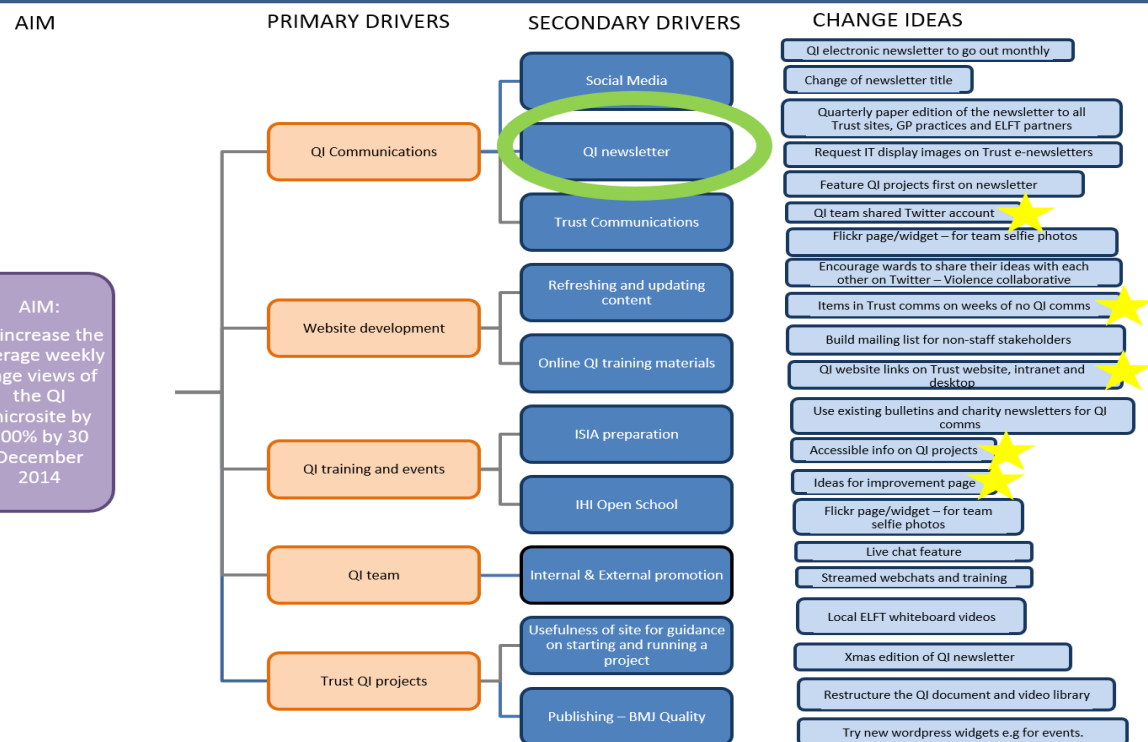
AIM

PRIMARY DRIVERS

SECONDARY DRIVERS

CHANGE IDEAS

AIM:
increase the erage weekly ge views of the QI microsite by 00% by 30 December 2014

QI Communications

Website development

QI training and events

QI team

Trust QI projects

Social Media

QI newsletter

Trust Communications

Refreshing and updating content

Online QI training materials

ISIA preparation

IHI Open School

Internal & External promotion

Usefulness of site for guidance on starting and running a project

Publishing – BMJ Quality

QI electronic newsletter to go out monthly

Change of newsletter title

Quarterly paper edition of the newsletter to all Trust sites, GP practices and ELFT partners

Request IT display images on Trust e-newsletters

Feature QI projects first on newsletter

QI team shared Twitter account

Flickr page/widget – for team selfie photos

Encourage wards to share their ideas with each other on Twitter – Violence collaborative

Items in Trust comms on weeks of no QI comms

Build mailing list for non-staff stakeholders

QI website links on Trust website, intranet and desktop

Use existing bulletins and charity newsletters for QI comms

Accessible info on QI projects

Ideas for improvement page

Flickr page/widget – for team selfie photos

Live chat feature

Streamed webchats and training

Local ELFT whiteboard videos

Xmas edition of QI newsletter

Restructure the QI document and video library

Try new wordpress widgets e.g for events.